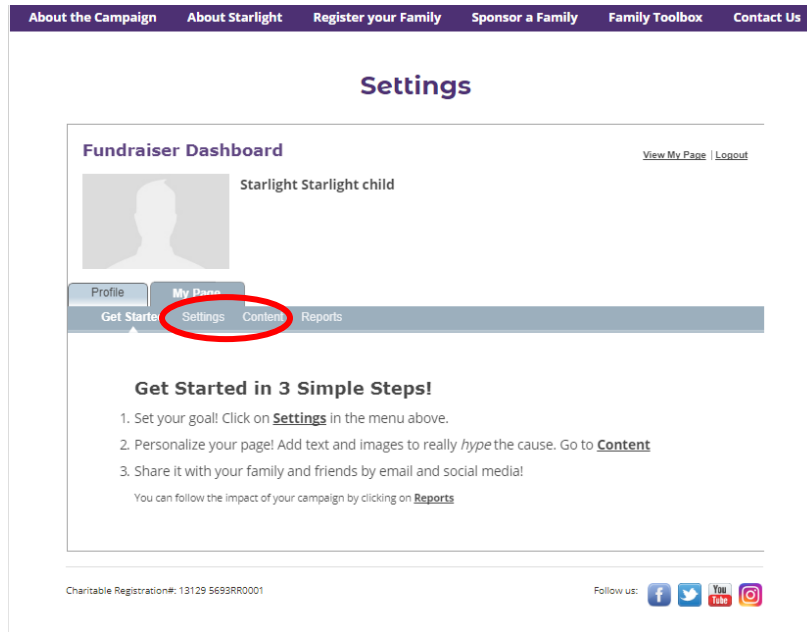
About the Campaign About Starlight Register your Family Sponsor a Family Family Toolbox Contact Us

Settings

Fundraiser Dashboard

View My Page | Logout

Starlight Starlight child

Profile My Page

Get Started Settings Content Reports

Get Started in 3 Simple Steps!

1. Set your goal! Click on Settings in the menu above.
2. Personalize your page! Add text and images to really *hype* the cause. Go to Content
3. Share it with your family and friends by email and social media!

You can follow the impact of your campaign by clicking on Reports

Charitable Registration#: 13129 5693RR0001

Follow us: You Tube